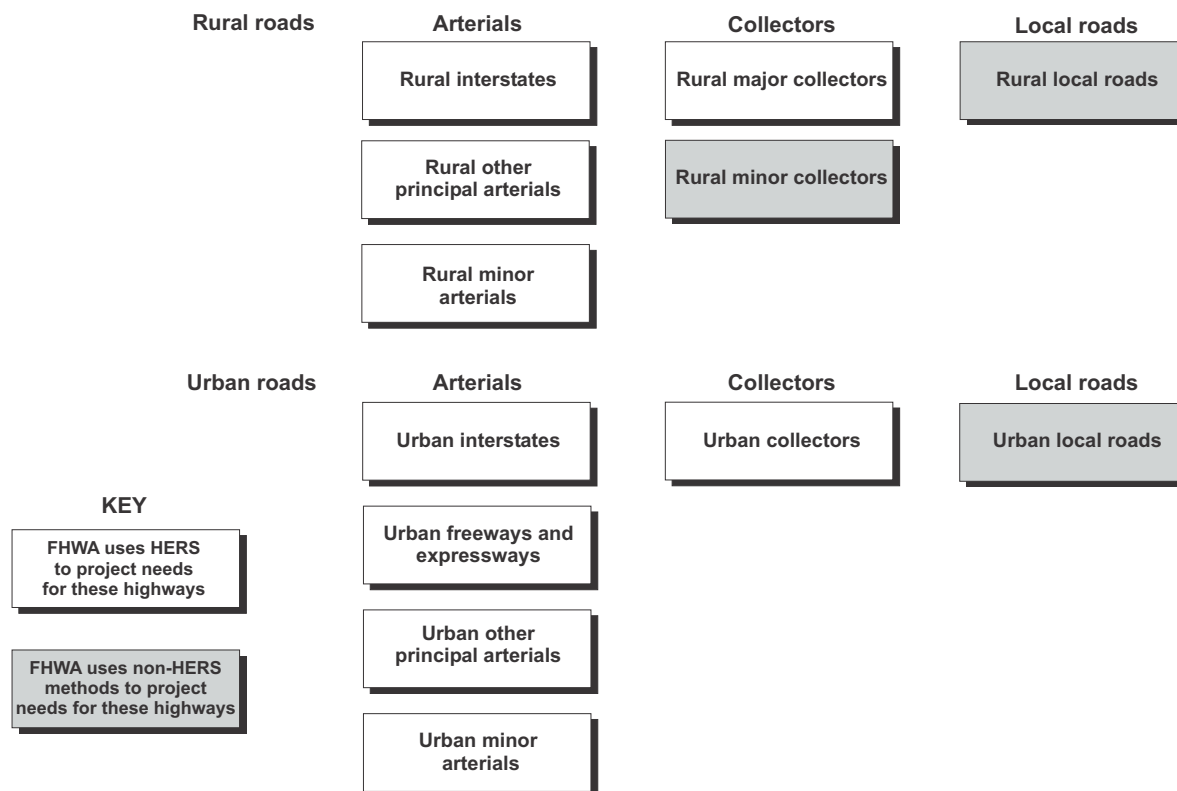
Rural roads

Arterials

Rural interstates

Rural other principal arterials

Rural minor arterials

Collectors

Rural major collectors

Rural minor collectors

Local roads

Rural local roads

Urban roads

Arterials

Urban interstates

Urban freeways and expressways

Urban other principal arterials

Urban minor arterials

Collectors

Urban collectors

Local roads

Urban local roads

KEY

FHWA uses HERS to project needs for these highways

FHWA uses non-HERS methods to project needs for these highways